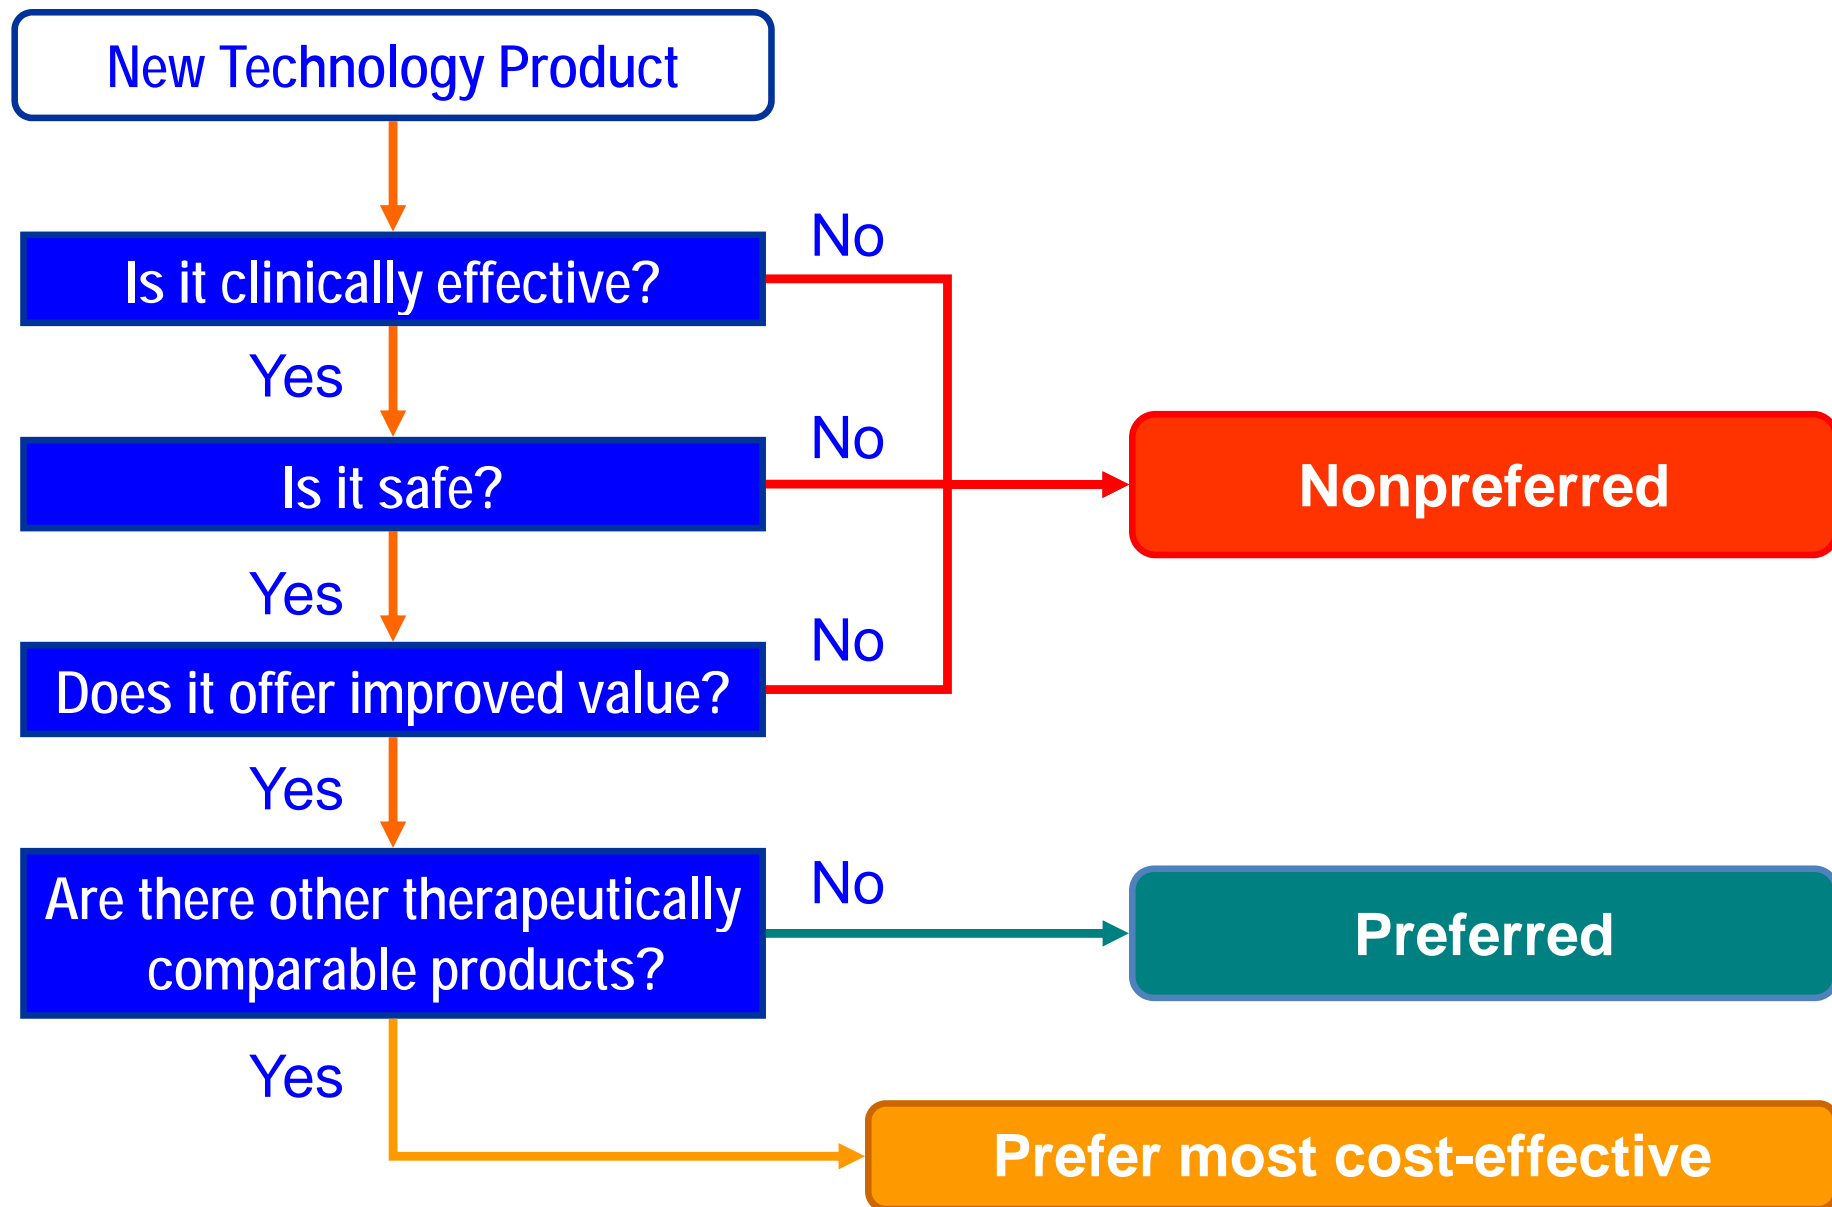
New Technology Product

Is it clinically effective?

No

Yes

Is it safe?

No

Nonpreferred

Yes

Does it offer improved value?

No

Yes

Are there other therapeutically comparable products?

No

Preferred

Yes

Prefer most cost-effective